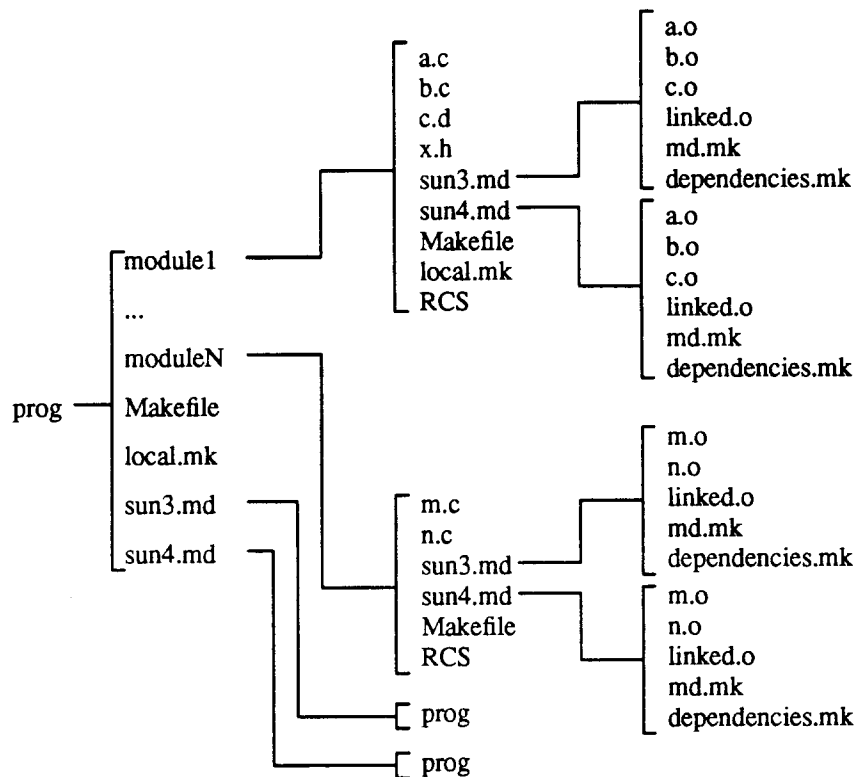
prog

module1
...
moduleN
Makefile
local.mk
sun3.md
sun4.md

a.c
b.c
c.d
x.h
sun3.md
sun4.md
Makefile
local.mk
RCS

a.o
b.o
c.o
linked.o
md.mk
dependencies.mk

a.o
b.o
c.o
linked.o
md.mk
dependencies.mk

m.c
n.c
sun3.md
sun4.md
Makefile
RCS

m.o
n.o
linked.o
md.mk
dependencies.mk

m.o
n.o
linked.o
md.mk
dependencies.mk

prog

prog